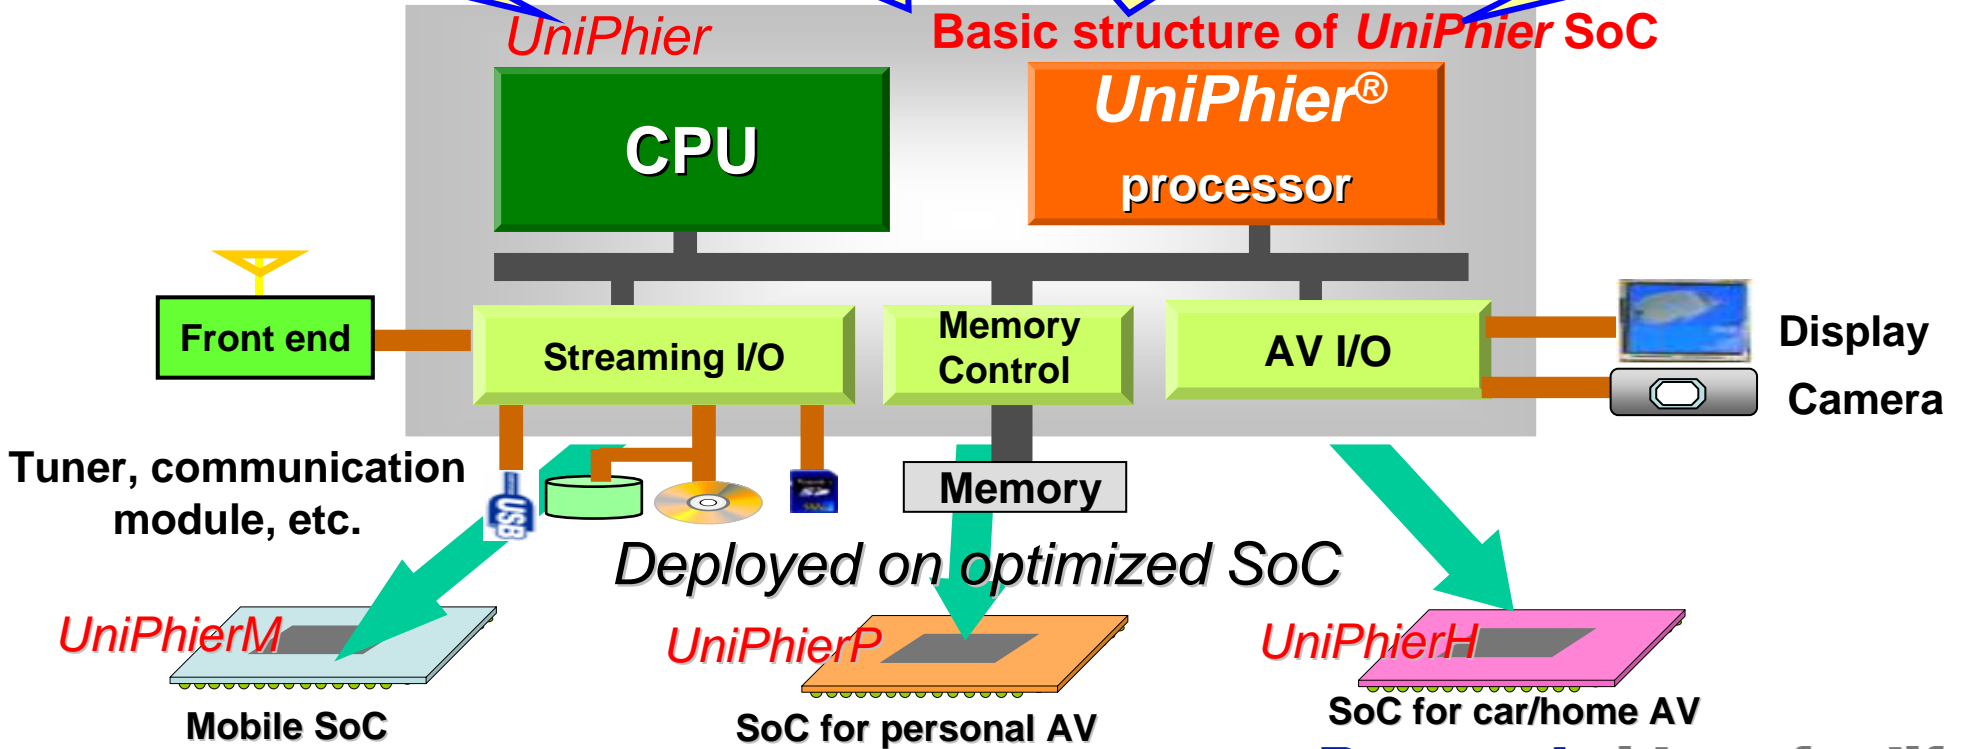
UniPhier

Basic structure of UniPhier SoC

CPU

UniPhier®
processor

Front end

Streaming I/O

Memory Control

AV I/O

Display

Camera

Tuner, communication module, etc.

USB

Memory

Deployed on optimized SoC

UniPhierM

UniPhierP

UniPhierH

Mobile SoC

SoC for personal AV

SoC for car/home AV